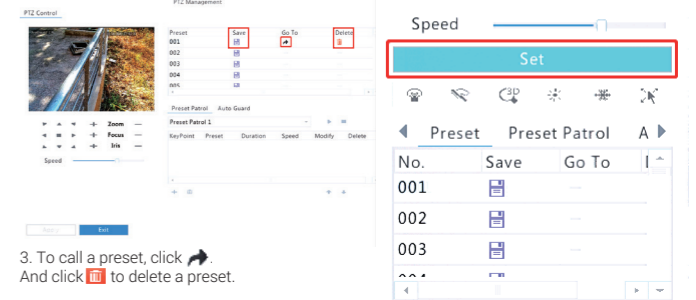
PTZ Management

PTZ Control

| Preset | Save | Go To | Delete |
|---|---|---|---|
| 001 | | | |
| 002 | | | |
| 003 | | | |
| 004 | | | |
| 005 | | | |

Zoom
Focus
Iris
Speed

Preset Patrol Auto Guard
Preset Patrol 1

| KeyPoint | Preset | Duration | Speed | Modify | Delete |
|---|---|---|---|---|---|

Apply Exit

3. To call a preset, click .
And click to delete a preset.

Speed

Set

Preset Preset Patrol A

| No. | Save | Go To |
|---|---|---|
| 001 | | — |
| 002 | | — |
| 003 | | — |
| 004 | | |